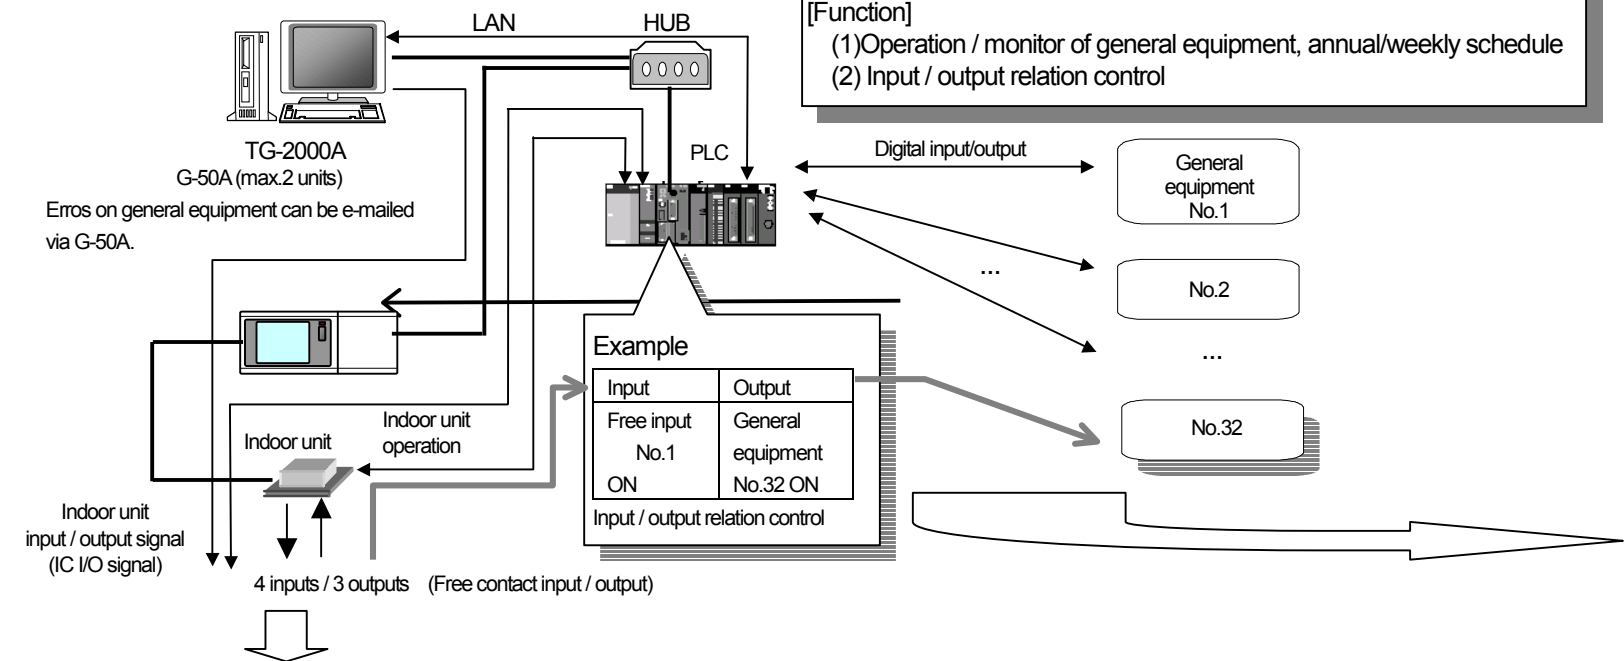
LAN

HUB

[Function]
(1)Operation / monitor of general equipment, annual/weekly schedule
(2) Input / output relation control

TG-2000A
G-50A (max.2 units)
Erros on general equipment can be e-mailed via G-50A.

PLC

Digital input/output

General equipment No.1

...

No.2

...

No.32

Example

| Input | Output |
|---|---|
| Free input No.1 ON | General equipment No.32 ON |

Input / output relation control

Indoor unit operation

Indoor unit

Indoor unit input / output signal (IC I/O signal)

4 inputs / 3 outputs (Free contact input / output)